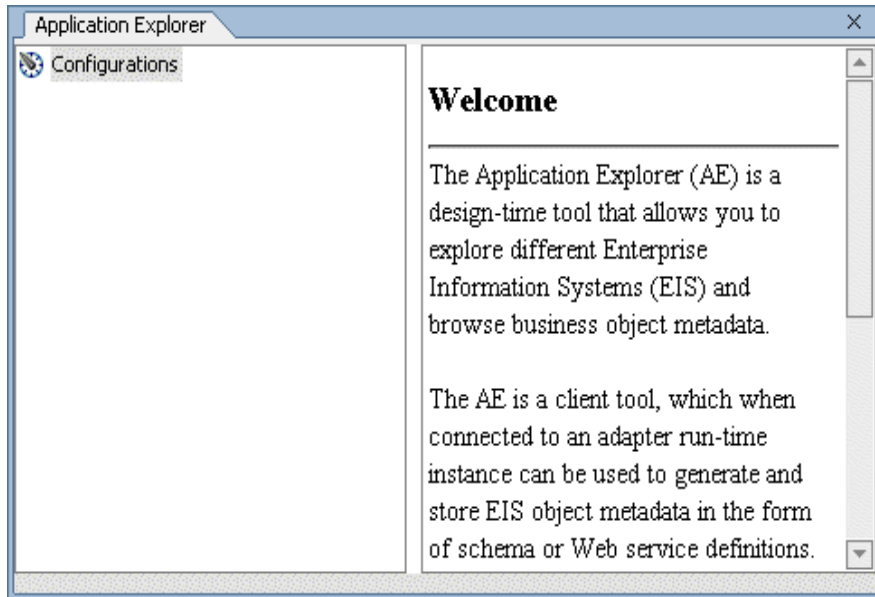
Application Explorer

Configurations

Welcome

The Application Explorer (AE) is a design-time tool that allows you to explore different Enterprise Information Systems (EIS) and browse business object metadata.

The AE is a client tool, which when connected to an adapter run-time instance can be used to generate and store EIS object metadata in the form of schema or Web service definitions.